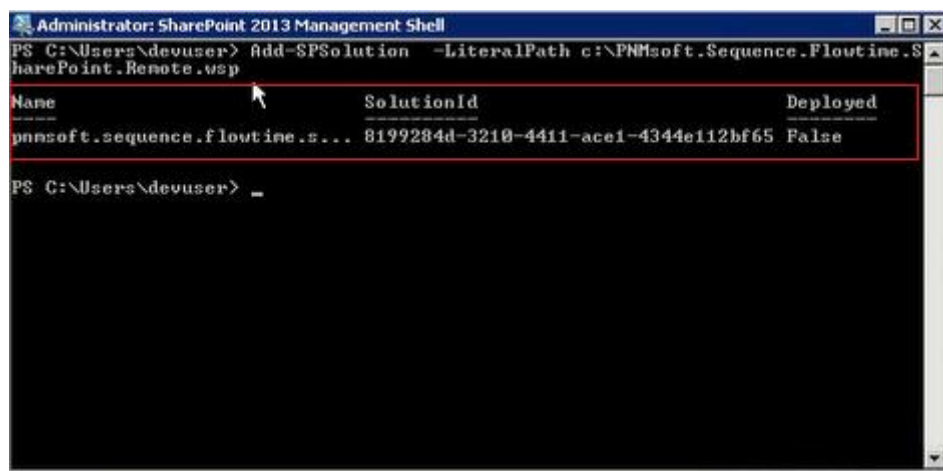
Administrator: SharePoint 2013 Management Shell

PS C:\Users\devuser> Add-SPSolution -LiteralPath c:\PNMsoft.Sequence.Flowtime.SharePoint.Remote.wsp

| Name | SolutionId | Deployed |
|---|---|---|
| pnmsoft.sequence.flowtime.s... | 8199284d-3210-4411-ace1-4344e112bf65 | False |

PS C:\Users\devuser> _